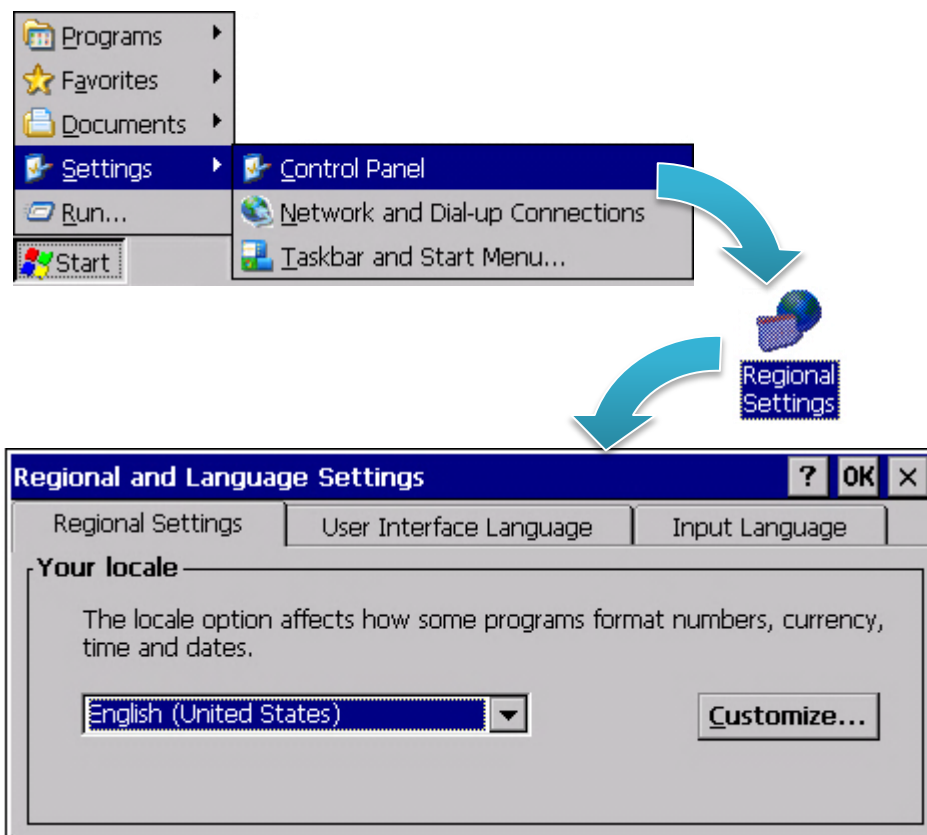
Programs
Favorites
Documents
Settings
Run...
Start

Control Panel
Network and Dial-up Connections
Taskbar and Start Menu...

Regional Settings

Regional and Language Settings
? OK ×

Regional Settings | User Interface Language | Input Language

Your locale

The locale option affects how some programs format numbers, currency, time and dates.

English (United States)

Customize...